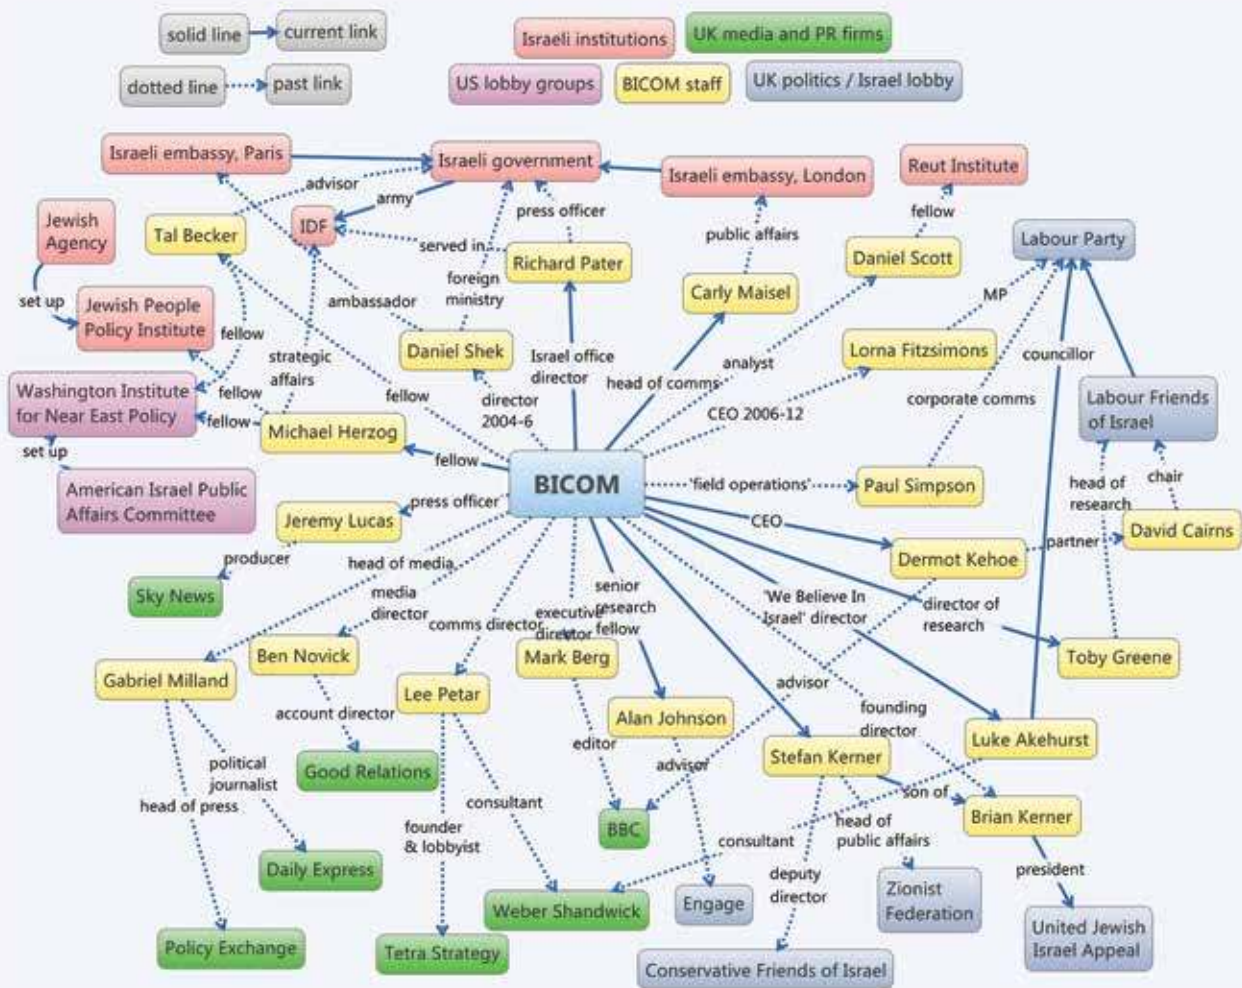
solid line current link
dotted line past link

Israeli institutions
UK media and PR firms
US lobby groups
BICOM staff
UK politics / Israel lobby

Israeli embassy, Paris
Israeli government
Israeli embassy, London
Reut Institute
advisor
army
press officer
fellow
Jewish Agency
Tal Becker
IDF
served in
Richard Pater
public affairs
Daniel Scott
Labour Party
set up
Jewish People Policy Institute
ambassador
foreign ministry
Carly Maisel
MP
fellow
strategic affairs
Daniel Shek
Israel office director
analyst
Lorna Fitzsimons
councillor
Washington Institute for Near East Policy
fellow
fellow
director 2004-6
head of comms
CEO 2006-12
corporate comms
Labour Friends of Israel
fellow
Michael Herzog
set up
fellow
BICOM
'field operations'
Paul Simpson
head of research
chair
American Israel Public Affairs Committee
press officer
Jeremy Lucas
CEO
partner
David Cairns
producer
head of media
Dermot Kehoe
Sky News
media director
senior research fellow
'We Believe In Israel' director
director of research
comms director
executive director
Toby Greene
Ben Novick
Mark Berg
Gabriel Milland
Lee Petar
advisor
account director
Alan Johnson
founding director
Luke Akehurst
political journalist
editor
advisor
Stefan Kerner
Good Relations
son of
head of press
consultant
BBC
head of public affairs
Brian Kerner
founder & lobbyist
consultant
Daily Express
deputy director
president
Zionist Federation
Weber Shandwick
Engage
United Jewish Israel Appeal
Policy Exchange
Tetra Strategy
Conservative Friends of Israel